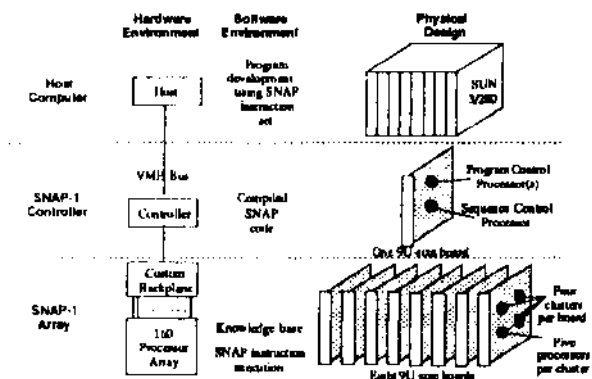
Hardware Environment

Software Environment

Physical Design

Host Computer

Host

Program development using SNAP instruction set

SUN 3/280

VME Bus

SNAP-1 Controller

Controller

Compiled SNAP code

Program Control Processor(s)

Sequence Control Processor

One 9U size board

SNAP-1 Array

Custom Backplane

160 Processor Array

Knowledge base

SNAP instruction execution

Four clusters per board

Five processors per cluster

Eight 9U size boards